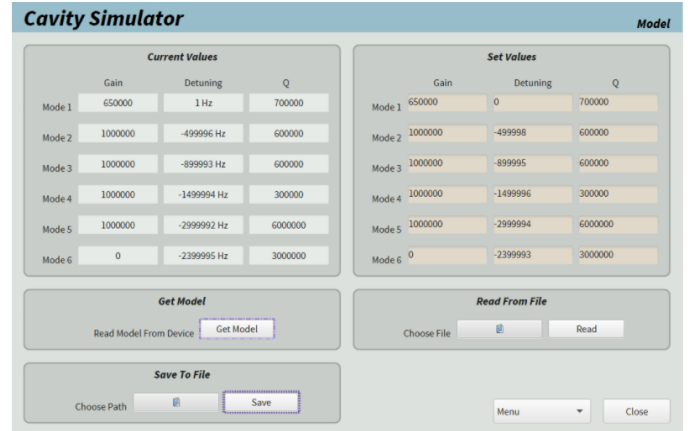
Cavity Simulator

Model

Current Values

| | Gain | Detuning | Q |
|---|---|---|---|
| Mode 1 | 650000 | 1 Hz | 700000 |
| Mode 2 | 1000000 | -499996 Hz | 600000 |
| Mode 3 | 1000000 | -899993 Hz | 600000 |
| Mode 4 | 1000000 | -1499994 Hz | 300000 |
| Mode 5 | 1000000 | -2999992 Hz | 6000000 |
| Mode 6 | 0 | -2399995 Hz | 3000000 |

Set Values

| | Gain | Detuning | Q |
|---|---|---|---|
| Mode 1 | 650000 | 0 | 700000 |
| Mode 2 | 1000000 | -499998 | 600000 |
| Mode 3 | 1000000 | -899995 | 600000 |
| Mode 4 | 1000000 | -1499996 | 300000 |
| Mode 5 | 1000000 | -2999994 | 6000000 |
| Mode 6 | 0 | -2399993 | 3000000 |

Get Model

Read Model From Device Get Model

Read From File

Choose File Read

Save To File

Choose Path Save

Menu

Close